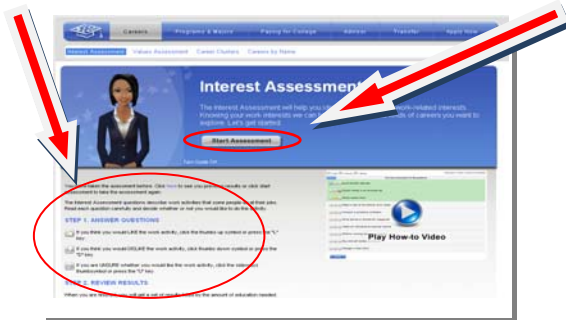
Careers | Programs & Majors | Paying for College | Advisor | Transfer | Apply Now

Interest Assessment | Values Assessment | Career Clusters | Careers by Name

Interest Assessment

The Interest Assessment will help you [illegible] work-related interests. Knowing your work interests we can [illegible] of careers you want to explore. Let's get started.

Start Assessment

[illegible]

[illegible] the assessment before. Click here to see your previous results or click start assessment to take the assessment again.

The Interest Assessment questions describe work activities that some people do at their jobs. Read each question carefully and decide whether or not you would like to do the activity.

STEP 1. ANSWER QUESTIONS

If you think you would LIKE the work activity, click the thumbs up symbol or press the "L" key.

If you think you would DISLIKE the work activity, click the thumbs down symbol or press the "D" key.

If you are UNSURE whether you would like the work activity, click the sideways thumbsymbol or press the "U" key.

STEP 2. REVIEW RESULTS

When you are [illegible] will get a set of results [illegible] for the amount of education needed

Play How-to Video